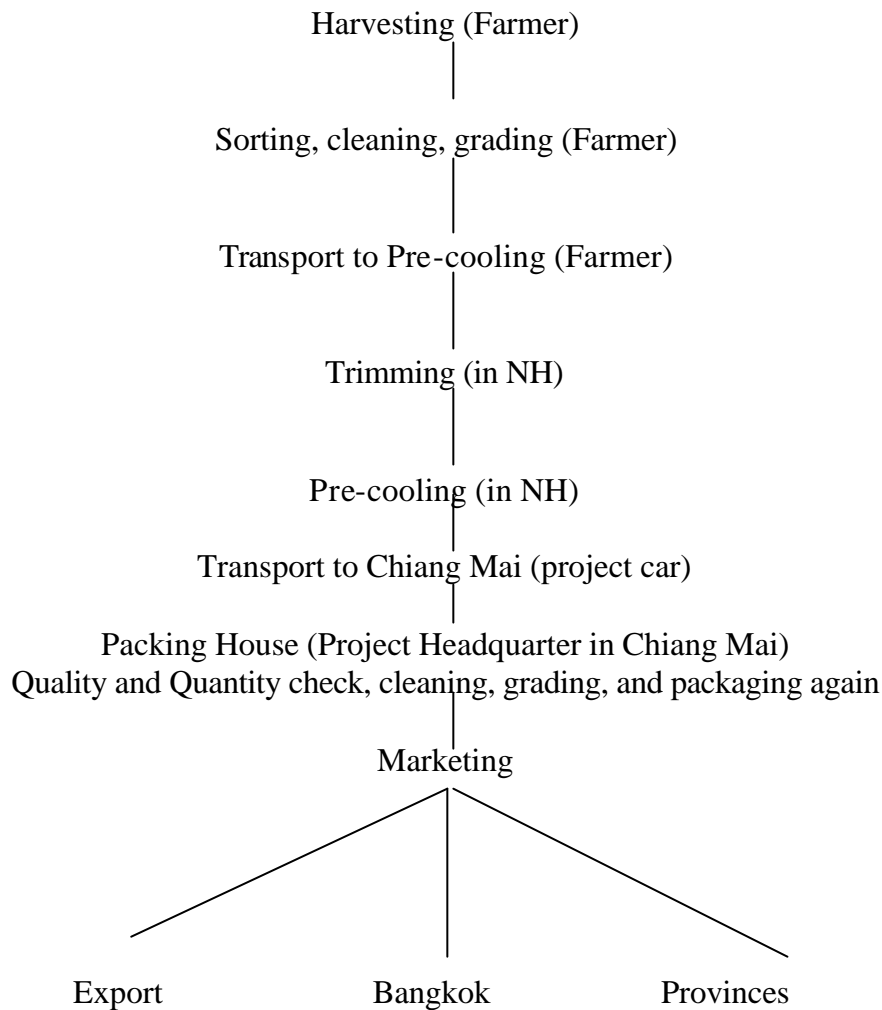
Harvesting (Farmer)

Sorting, cleaning, grading (Farmer)

Transport to Pre-cooling (Farmer)

Trimming (in NH)

Pre-cooling (in NH)

Transport to Chiang Mai (project car)

Packing House (Project Headquarter in Chiang Mai)
Quality and Quantity check, cleaning, grading, and packaging again

Marketing

Export

Bangkok

Provinces